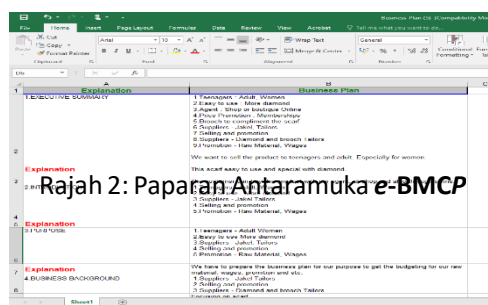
File Home Insert Page Layout Formulas Data Review View Acrobat Tell me what you want to do...

Business Plan C6 [Compatibility Mo

Cut
Copy
Format Painter
Clipboard
Arial 10 A A
B I U
Font
Wrap Text
Merge & Center
Alignment
General
$ % ,
Number
Conditional Formatting
Format as Table

D6

| | A | B |
|---|---|---|
| 1 | Explanation | Business Plan |
| | 1.EXECUTIVE SUMMARY | 1.Teenagers - Adult, Women<br>2.Easy to use , More diamond<br>3.Agent , Shop or boutique Online<br>4.Price Promotion - Membership<br>5.Brooch to compliment the scarf<br>6.Suppliers - Jakel, Tailors<br>7.Selling and promotion<br>8.Suppliers - Diamond and brooch Tailors<br>9.Promotion - Raw Material, Wages |
| 2 | | We want to sell the product to teenagers and adult. Especially for women. |
| | Explanation | This scarf easy to use and special with diamond |
| 3 | 2.INT | 3.Suppliers - Jakel, Tailors<br>4.Selling and promotion<br>5.Promotion - Raw Material, Wages |
| 4 | | |
| 5 | Explanation<br>3.FOCUS | |
| 6 | | 1.Teenagers - Adult Women<br>2.Easy to use More diamond<br>3.Suppliers Jakel, Tailors<br>4.Selling and promotion<br>5.Promotion - Raw Material, Wages |
| 7 | Explanation<br>4.BUSINESS BACKGROUND | We have to prepare the business plan for our purpose to get the budgeting for our raw material, wages, promotion and etc.<br>1.Suppliers Jakel, Tailors<br>2.Selling and promotion<br>3.Suppliers - Diamond and brooch Tailors<br>Focusing on scarf |
| 8 | | |

Sheet1

Rajah 2: Paparan Antaramuka e-BMCP